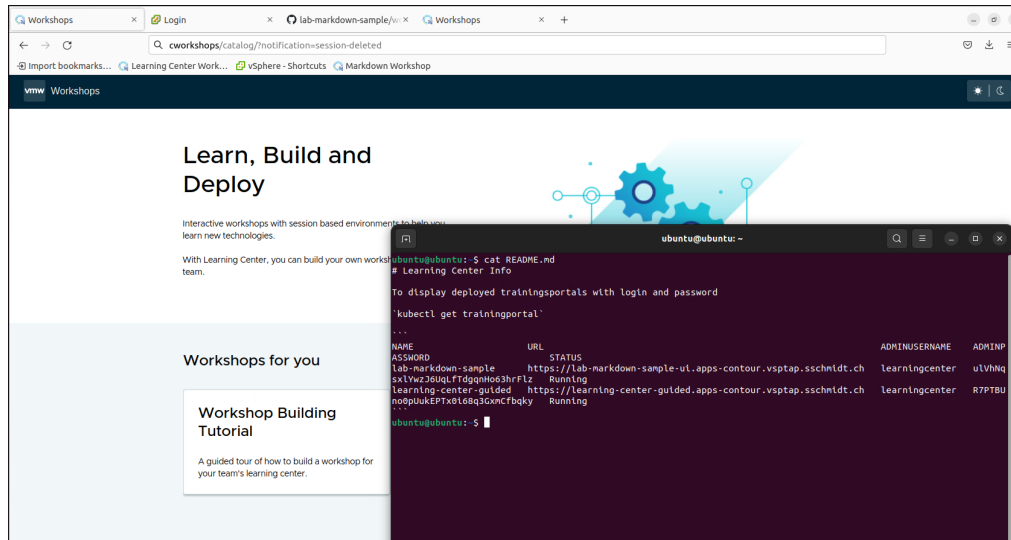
Workshops × Login × lab-markdown-sample/w × Workshops × +

cworkshops/catalog/?notification=session-deleted

Import bookmarks... Learning Center Work... vSphere - Shortcuts Markdown Workshop

vmw Workshops

Learn, Build and Deploy

Interactive workshops with session based environments to help you learn new technologies.

With Learning Center, you can build your own worksh team.

Workshops for you

Workshop Building Tutorial

A guided tour of how to build a workshop for your team's learning center.

ubuntu@ubuntu: ~

ubuntu@ubuntu:~$ cat README.md
# Learning Center Info

To display deployed trainingsportals with login and password

`kubectl get trainingportal`

```
NAME URL ADMINUSERNAME ADMINP
ASSWORD STATUS
lab-markdown-sample https://lab-markdown-sample-ui.apps-contour.vsptap.sschmidt.ch learningcenter ulVhNq
sxlYwzJ6UqLfTdgqnHo63hrFlz Running
learning-center-guided https://learning-center-guided.apps-contour.vsptap.sschmidt.ch learningcenter R7PTBU
no0pUukEPTx0i68q3GxmCfbqky Running
```
ubuntu@ubuntu:~$